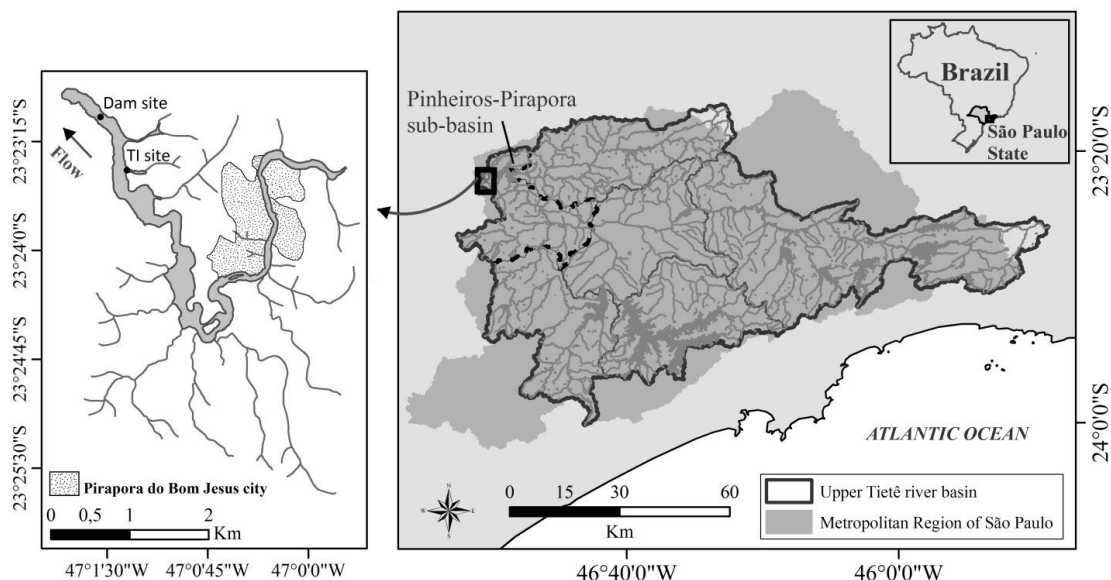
23°23'15"S
23°24'0"S
23°24'45"S
23°25'30"S

Dam site
Flow
TI site

Pirapora do Bom Jesus city
0 0,5 1 2
Km
47°1'30"W 47°0'45"W 47°0'0"W

Pinheiros-Pirapora sub-basin

Brazil
São Paulo State

23°20'0"S
24°0'0"S

ATLANTIC OCEAN

N
W E
S

0 15 30 60
Km

Upper Tietê river basin
Metropolitan Region of São Paulo

46°40'0"W 46°0'0"W